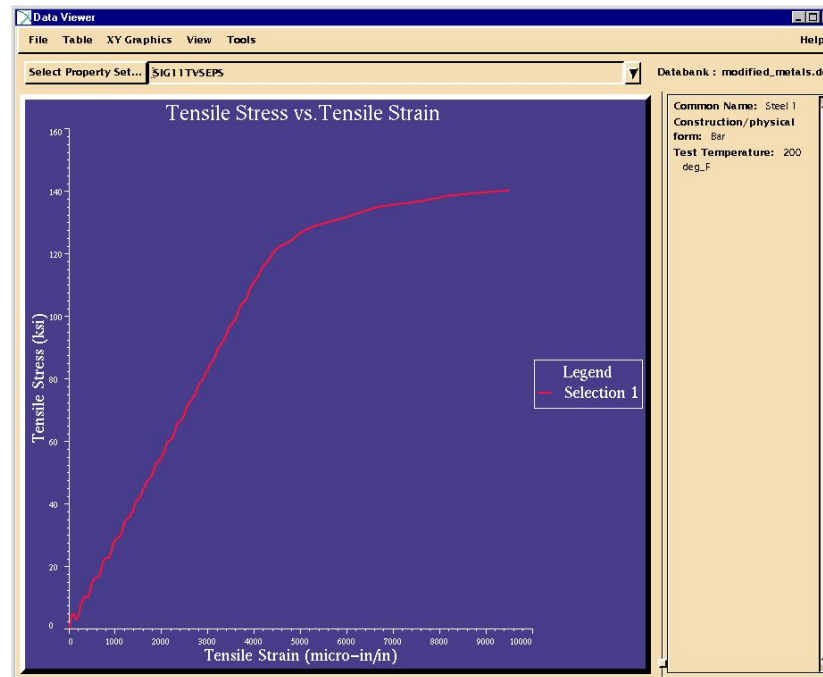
Data Viewer

File Table XY Graphics View Tools Help

Select Property Set... SIG11TVSEPS

Databank : modified_metals.d

Tensile Stress vs. Tensile Strain

160
140
120
100
80
60
40
20
0

Tensile Stress (ksi)

0 1000 2000 3000 4000 5000 6000 7000 8000 9000 10000

Tensile Strain (micro-in/in)

Legend
Selection 1

Common Name: Steel 1
Construction/physical form: Bar
Test Temperature: 200 deg_F